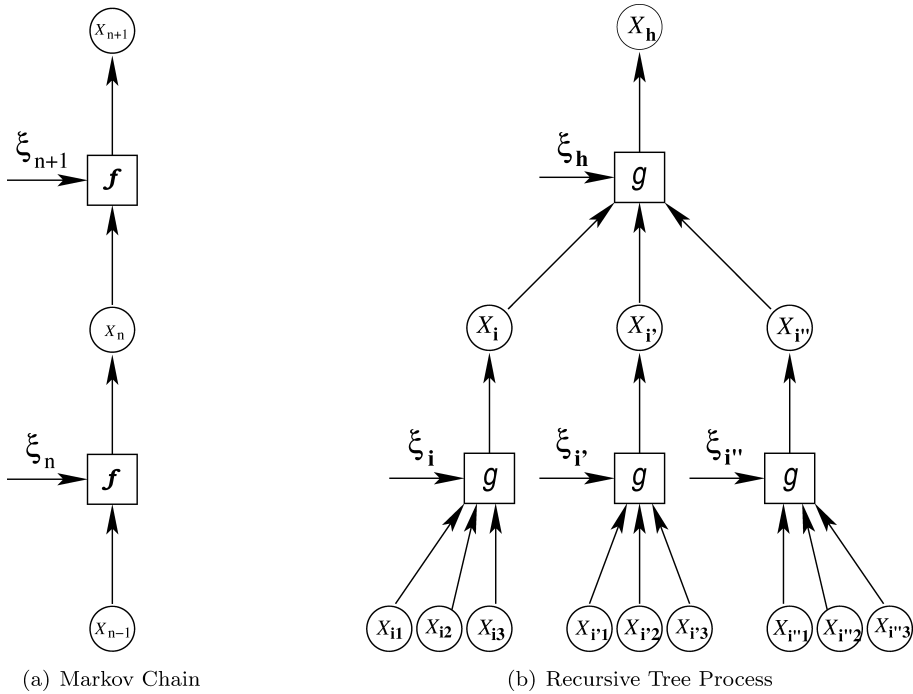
$X_{n+1}$

$\xi_{n+1}$

$f$

$X_n$

$\xi_n$

$f$

$X_{n-1}$

(a) Markov Chain

$X_{\mathbf{h}}$

$\xi_{\mathbf{h}}$

$g$

$X_{\mathbf{i}}$

$X_{\mathbf{i'}}$

$X_{\mathbf{i''}}$

$\xi_{\mathbf{i}}$

$g$

$\xi_{\mathbf{i'}}$

$g$

$\xi_{\mathbf{i''}}$

$g$

$X_{\mathbf{i1}}$ $X_{\mathbf{i2}}$ $X_{\mathbf{i3}}$

$X_{\mathbf{i'1}}$ $X_{\mathbf{i'2}}$ $X_{\mathbf{i'3}}$

$X_{\mathbf{i''1}}$ $X_{\mathbf{i''2}}$ $X_{\mathbf{i''3}}$

(b) Recursive Tree Process